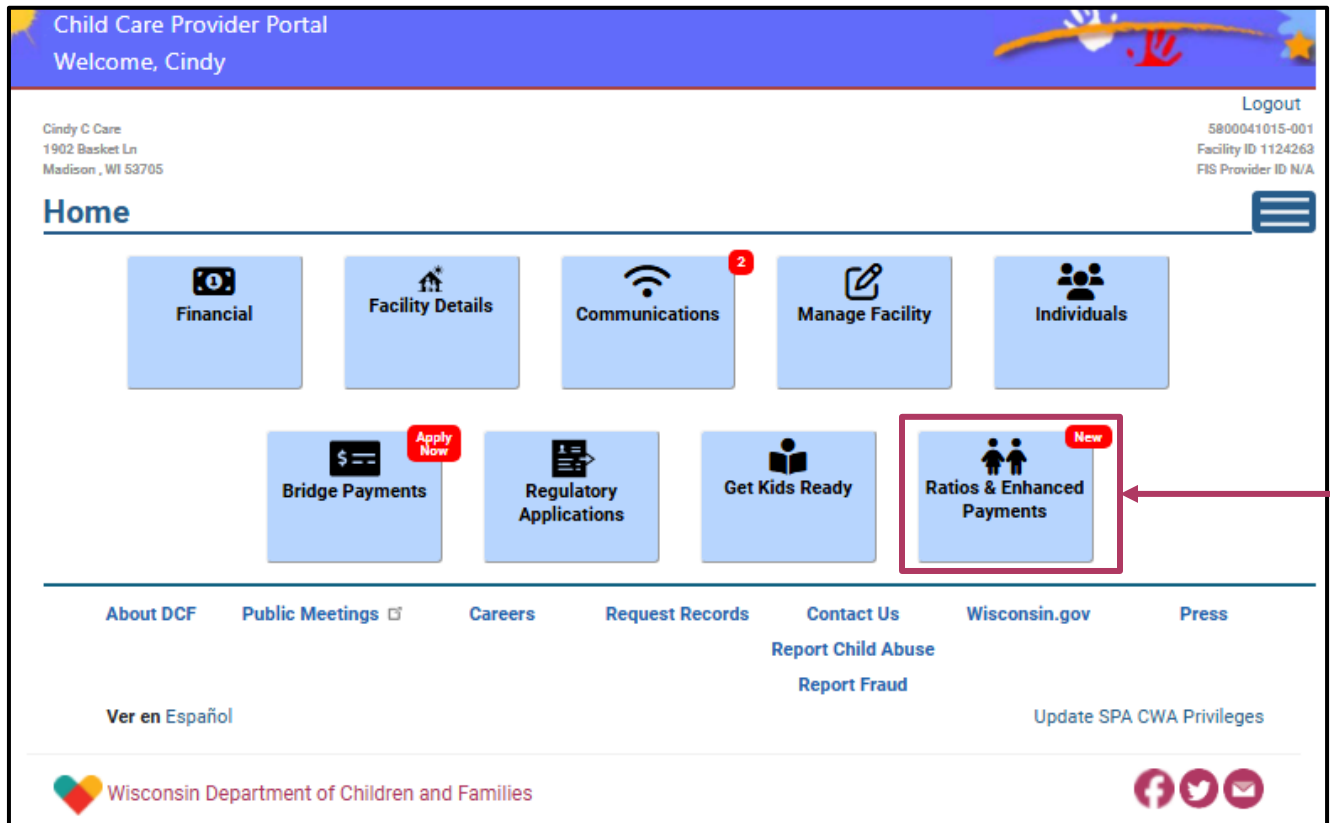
Child Care Provider Portal
Welcome, Cindy

Logout

Cindy C Care
1902 Basket Ln
Madison , WI 53705

5800041015-001
Facility ID 1124263
FIS Provider ID N/A

Home

Financial

Facility Details

2
Communications

Manage Facility

Individuals

Apply Now
$
Bridge Payments

Regulatory Applications

Get Kids Ready

New
Ratios & Enhanced Payments

About DCF
Public Meetings
Careers
Request Records
Contact Us
Wisconsin.gov
Press
Report Child Abuse
Report Fraud

Ver en Español

Update SPA CWA Privileges

Wisconsin Department of Children and Families